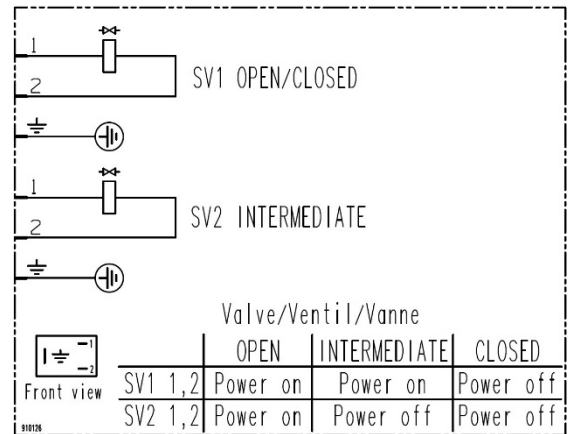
1
2
SV1 OPEN/CLOSED

1
2
SV2 INTERMEDIATE

Valve/Ventil/Vanne

1
2
Front view

| | OPEN | INTERMEDIATE | CLOSED |
|---|---|---|---|
| SV1 1,2 | Power on | Power on | Power off |
| SV2 1,2 | Power on | Power off | Power off |

910126